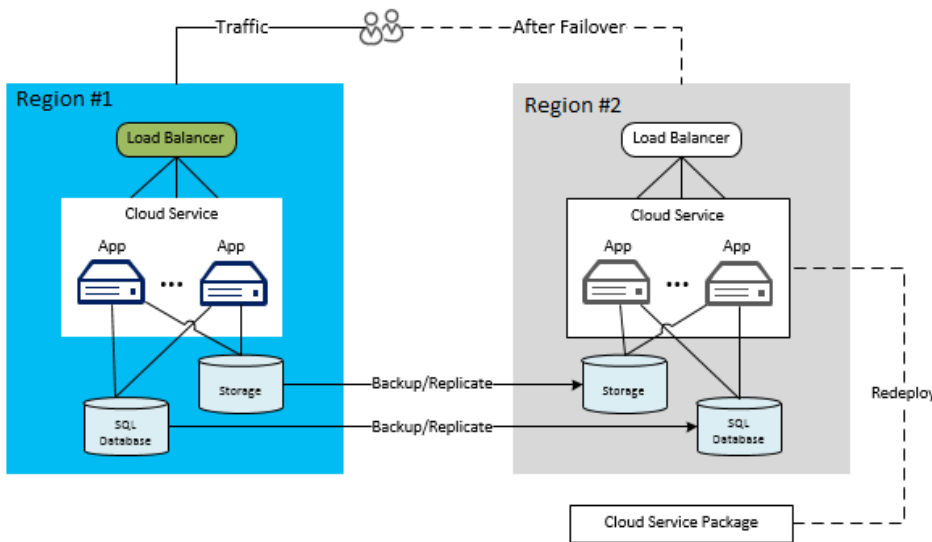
Traffic

After Failover

Region #1

Load Balancer

Cloud Service

App

App

...

Storage

SQL Database

Region #2

Load Balancer

Cloud Service

App

App

...

Storage

SQL Database

Backup/Replicate

Backup/Replicate

Redeploy

Cloud Service Package